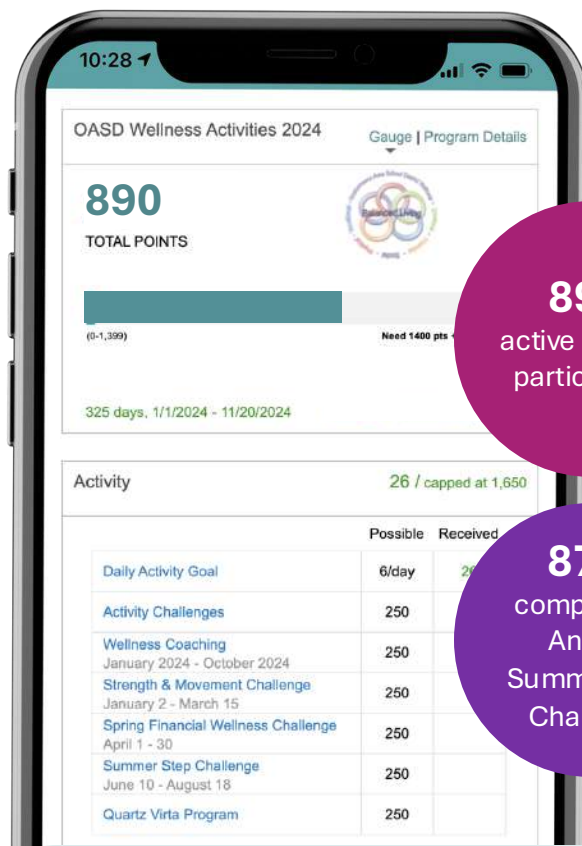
10:28

OASD Wellness Activities 2024

Gauge | Program Details

890

TOTAL POINTS

Balanced Living

(0-1,399)

Need 1400 pts

325 days, 1/1/2024 - 11/20/2024

Activity

26 / capped at 1,650

| | Possible | Received |
|---|---|---|
| Daily Activity Goal | 6/day | 26 |
| Activity Challenges | 250 | |
| Wellness Coaching January 2024 - October 2024 | 250 | |
| Strength & Movement Challenge January 2 - March 15 | 250 | |
| Spring Financial Wellness Challenge April 1 - 30 | 250 | |
| Summer Step Challenge June 10 - August 18 | 250 | |
| Quartz Virta Program | 250 | |

89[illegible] active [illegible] partic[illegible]

87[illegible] comp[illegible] An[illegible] Summ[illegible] Cha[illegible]